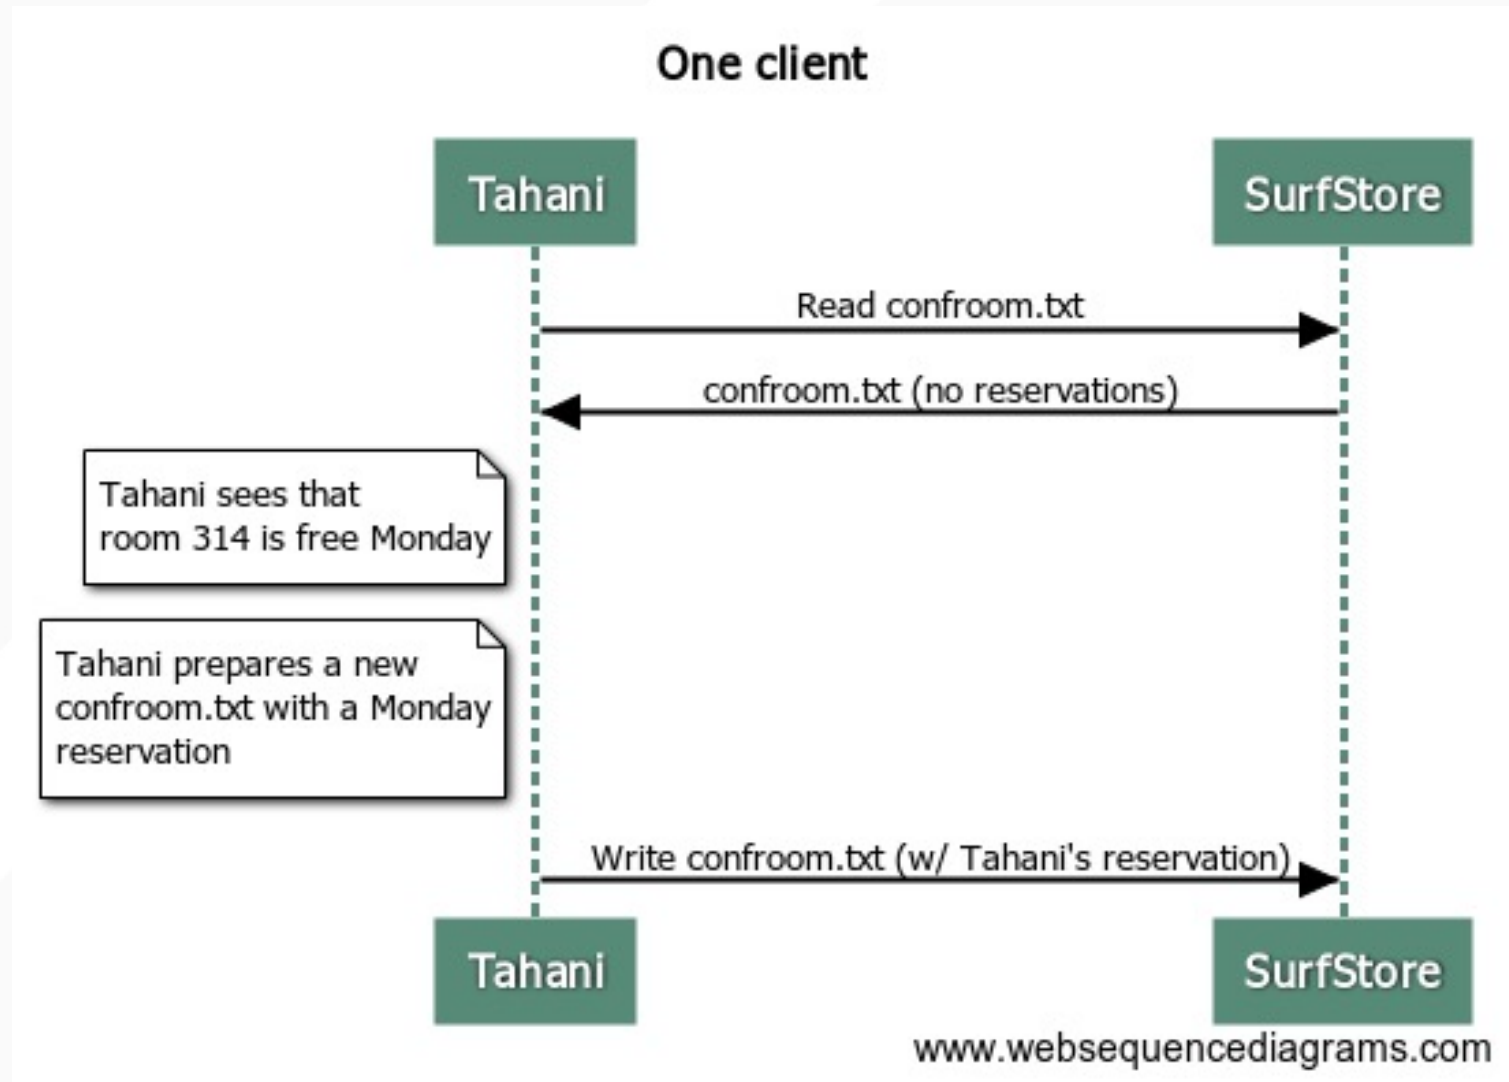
One client

Tahani

SurfStore

Read confroom.txt

confroom.txt (no reservations)

Tahani sees that room 314 is free Monday

Tahani prepares a new confroom.txt with a Monday reservation

Write confroom.txt (w/ Tahani's reservation)

Tahani

SurfStore

www.websequencediagrams.com